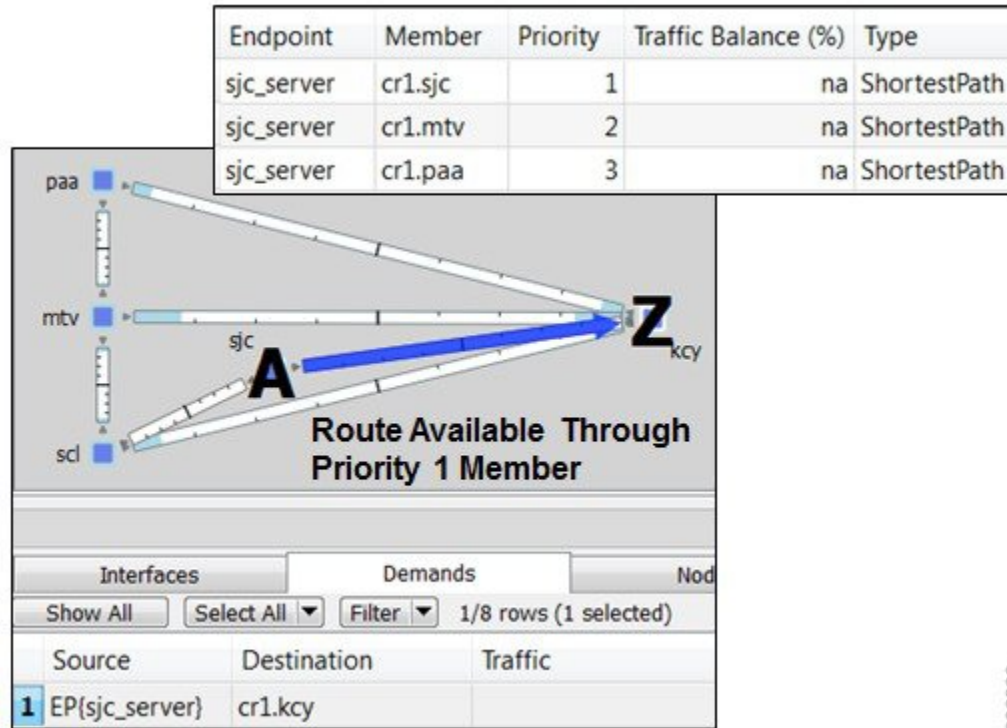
| Endpoint | Member | Priority | Traffic Balance (%) | Type |
|---|---|---|---|---|
| sjc_server | cr1.sjc | 1 | na | ShortestPath |
| sjc_server | cr1.mtv | 2 | na | ShortestPath |
| sjc_server | cr1.paa | 3 | na | ShortestPath |

paa

mtv

sjc

A

Z

kcy

scl

Route Available Through Priority 1 Member

Interfaces | Demands | Nod

Show All | Select All | Filter | 1/8 rows (1 selected)

| | Source | Destination | Traffic |
|---|---|---|---|
| 1 | EP{sjc_server} | cr1.kcy | |